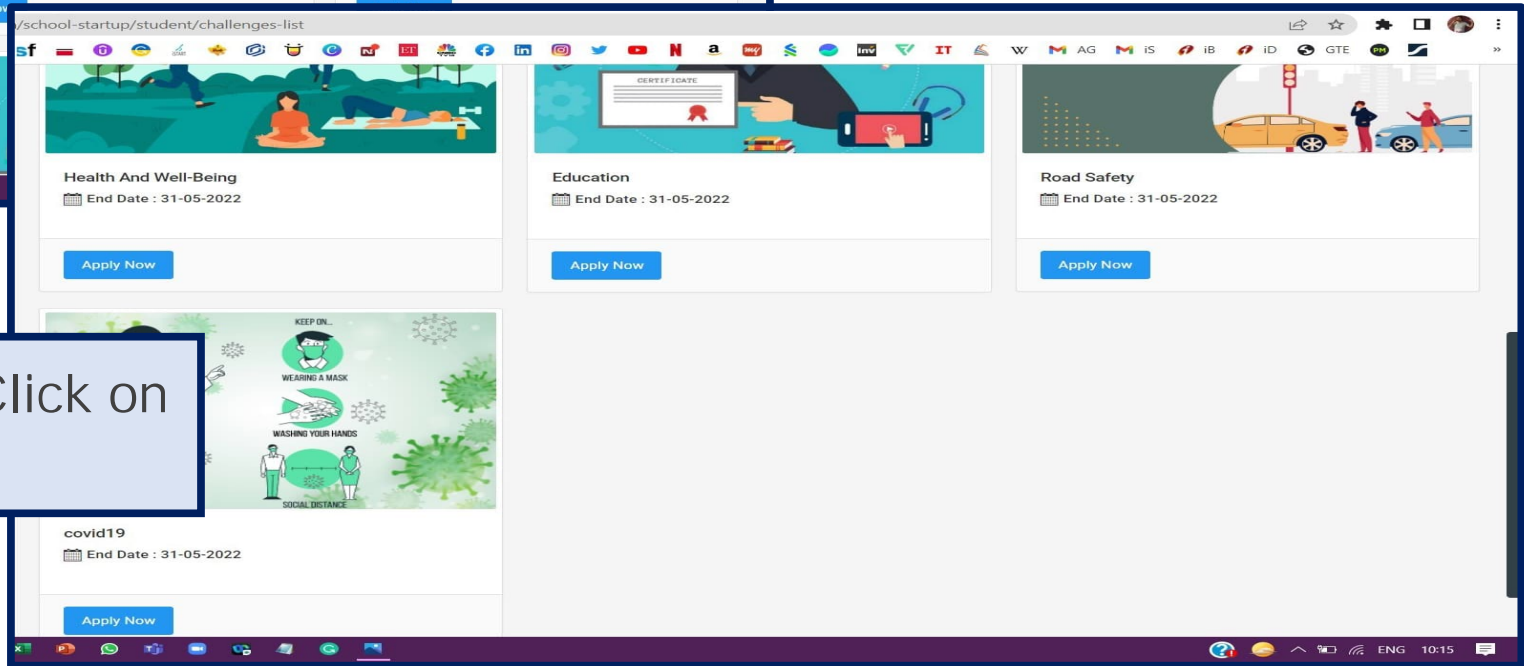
/school-startup/student/challenges-list

sf ET in N a Inv IT W AG iS iB iD GTE PM »

CERTIFICATE

Health And Well-Being
End Date : 31-05-2022

Apply Now

Education
End Date : 31-05-2022

Apply Now

Road Safety
End Date : 31-05-2022

Apply Now

KEEP ON...
WEARING A MASK
WASHING YOUR HANDS
SOCIAL DISTANCE

Click on

covid19
End Date : 31-05-2022

Apply Now

ENG 10:15